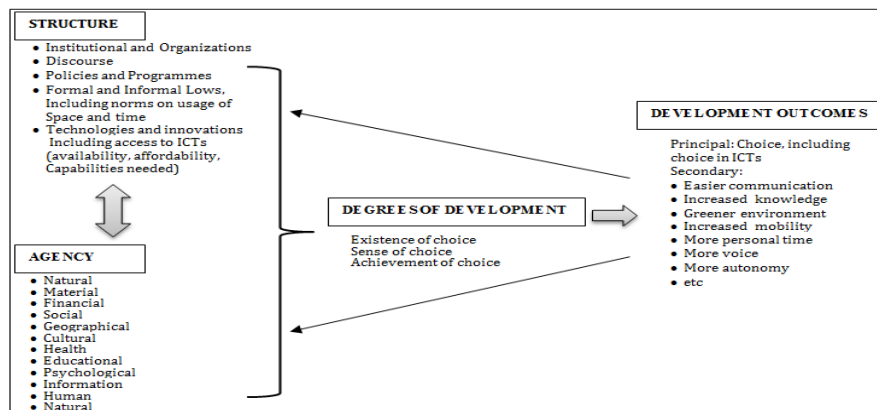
STRUCTURE

- Institutional and Organizations
- Discourse
- Policies and Programmes
- Formal and Informal Lows, Including norms on usage of Space and time
- Technologies and innovations Including access to ICTs (availability, affordability, Capabilities needed)

AGENCY

- Natural
- Material
- Financial
- Social
- Geographical
- Cultural
- Health
- Educational
- Psychological
- Information
- Human
- Natural

DEGREES OF DEVELOPMENT

Existence of choice
Sense of choice
Achievement of choice

DEVELOPMENT OUTCOMES

Principal: Choice, including choice in ICTs
Secondary:
- Easier communication
- Increased knowledge
- Greener environment
- Increased mobility
- More personal time
- More voice
- More autonomy
- etc